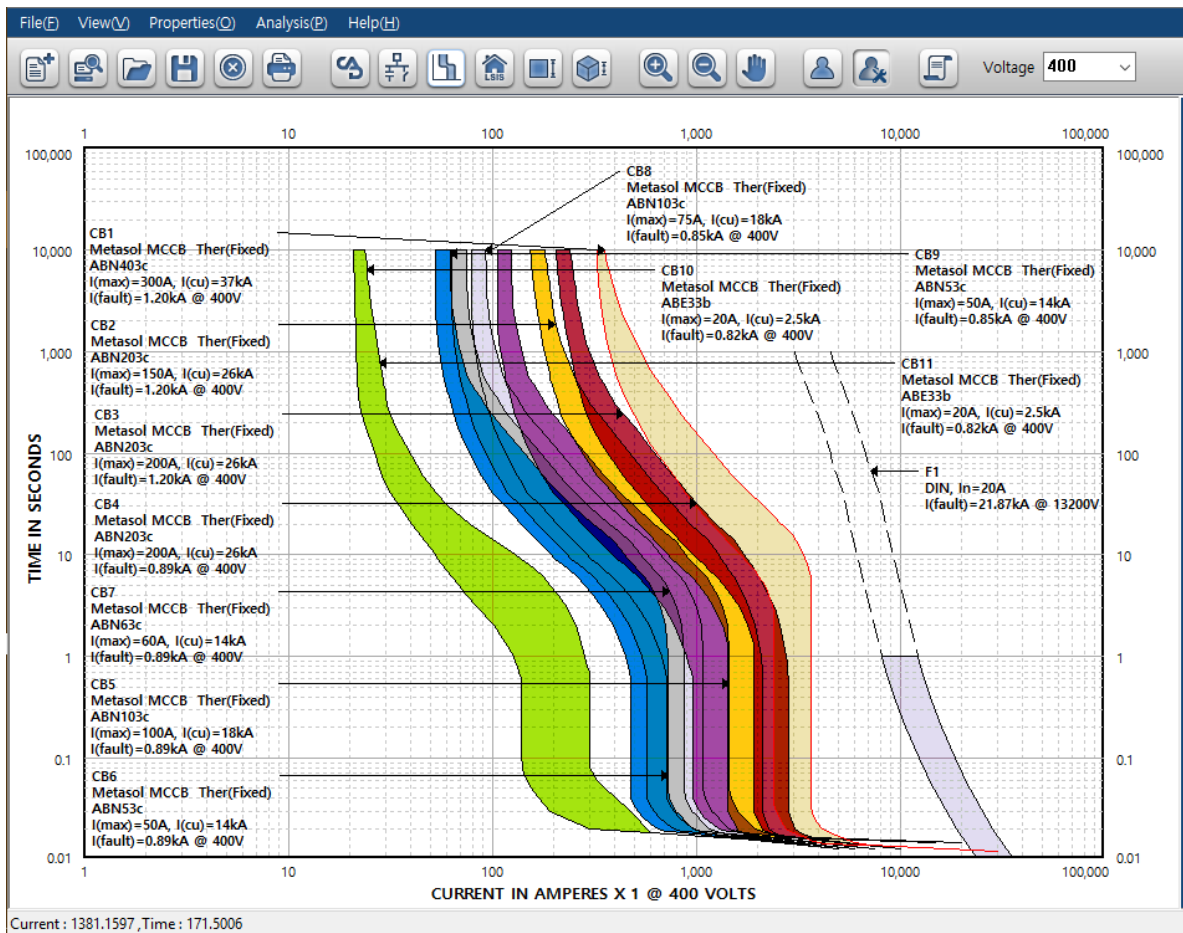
File(F) View(V) Properties(O) Analysis(P) Help(H)

Voltage 400

1 10 100 1,000 10,000 100,000

100,000
10,000
1,000
100
10
1
0.1
0.01

TIME IN SECONDS

CB8
Metasol MCCB Ther(Fixed)
ABN103c
I(max)=75A, I(cu)=18kA
I(fault)=0.85kA @ 400V

CB1
Metasol MCCB Ther(Fixed)
ABN403c
I(max)=300A, I(cu)=37kA
I(fault)=1.20kA @ 400V

CB9
Metasol MCCB Ther(Fixed)
ABN53c
I(max)=50A, I(cu)=14kA
I(fault)=0.85kA @ 400V

CB10
Metasol MCCB Ther(Fixed)
ABE33b
I(max)=20A, I(cu)=2.5kA
I(fault)=0.82kA @ 400V

CB2
Metasol MCCB Ther(Fixed)
ABN203c
I(max)=150A, I(cu)=26kA
I(fault)=1.20kA @ 400V

CB11
Metasol MCCB Ther(Fixed)
ABE33b
I(max)=20A, I(cu)=2.5kA
I(fault)=0.82kA @ 400V

CB3
Metasol MCCB Ther(Fixed)
ABN203c
I(max)=200A, I(cu)=26kA
I(fault)=1.20kA @ 400V

F1
DIN, In=20A
I(fault)=21.87kA @ 13200V

CB4
Metasol MCCB Ther(Fixed)
ABN203c
I(max)=200A, I(cu)=26kA
I(fault)=0.89kA @ 400V

CB7
Metasol MCCB Ther(Fixed)
ABN63c
I(max)=60A, I(cu)=14kA
I(fault)=0.89kA @ 400V

CB5
Metasol MCCB Ther(Fixed)
ABN103c
I(max)=100A, I(cu)=18kA
I(fault)=0.89kA @ 400V

CB6
Metasol MCCB Ther(Fixed)
ABN53c
I(max)=50A, I(cu)=14kA
I(fault)=0.89kA @ 400V

1 10 100 1,000 10,000 100,000

CURRENT IN AMPERES X 1 @ 400 VOLTS

Current : 1381.1597 ,Time : 171.5006